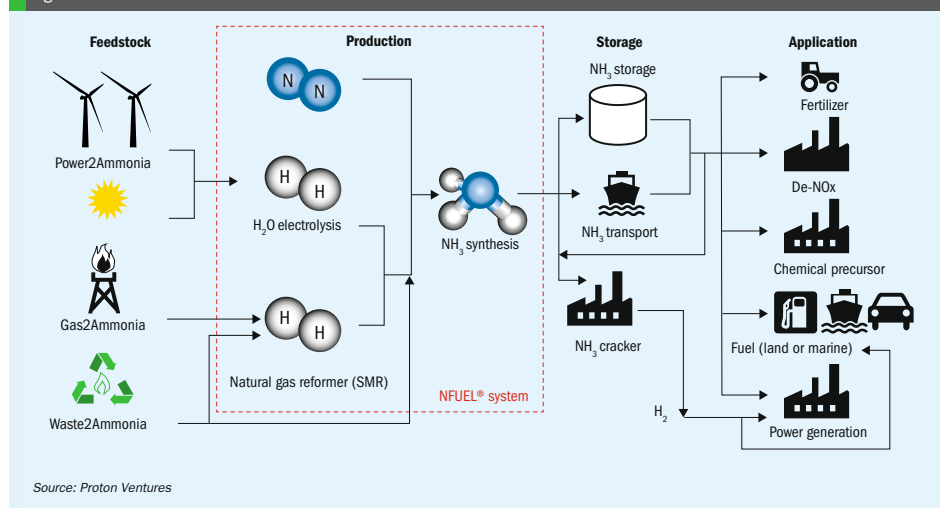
Feedstock

Power2Ammonia

Gas2Ammonia

Waste2Ammonia

Production

N N

H H

$H_2O$ electrolysis

H H

Natural gas reformer (SMR)

NFUEL® system

$NH_3$ synthesis

Storage

$NH_3$ storage

$NH_3$ transport

$NH_3$ cracker

$H_2$

Application

Fertilizer

De-NOx

Chemical precursor

Fuel (land or marine)

Power generation

Source: Proton Ventures